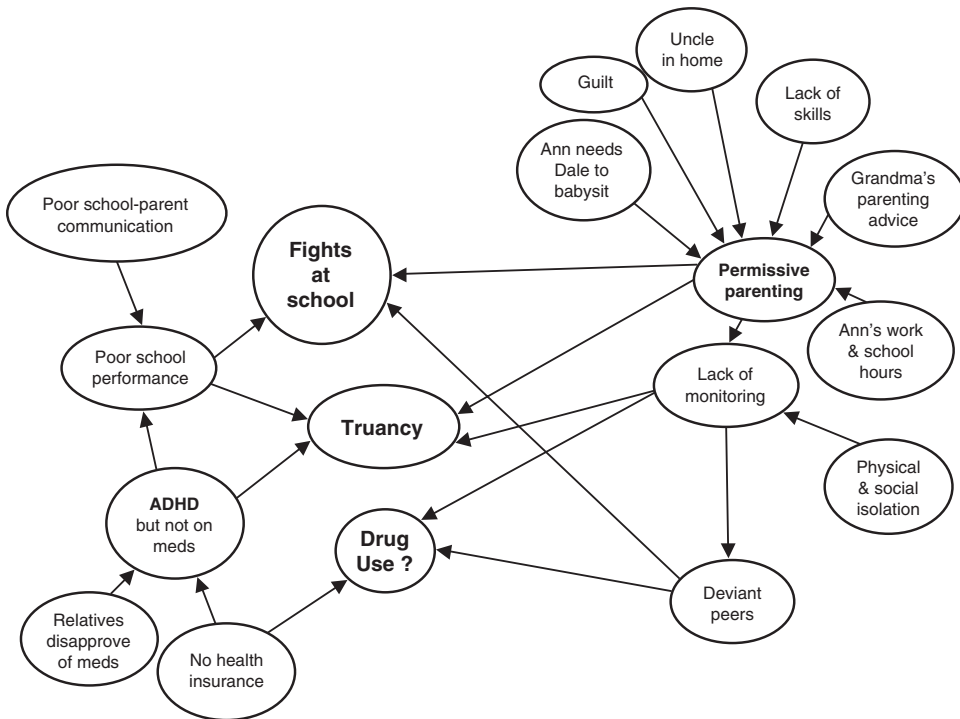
Uncle in home

Guilt

Lack of skills

Ann needs Dale to babysit

Grandma's parenting advice

Poor school-parent communication

Fights at school

Permissive parenting

Ann's work & school hours

Poor school performance

Lack of monitoring

Truancy

Physical & social isolation

ADHD but not on meds

Drug Use ?

Deviant peers

Relatives disapprove of meds

No health insurance